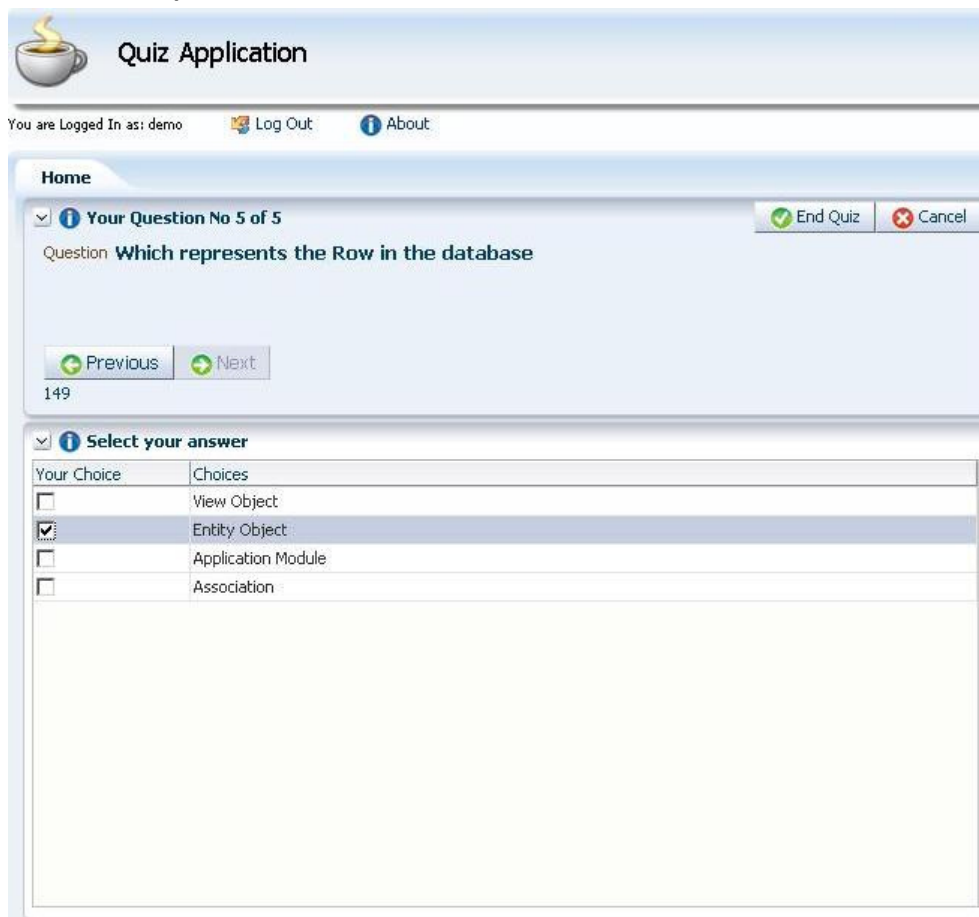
Quiz Application

You are Logged In as: demo Log Out About

Home

Your Question No 5 of 5

End Quiz Cancel

Question Which represents the Row in the database

Previous Next

149

Select your answer

| Your Choice | Choices |
|---|---|
| ☐ | View Object |
| ☑ | Entity Object |
| ☐ | Application Module |
| ☐ | Association |